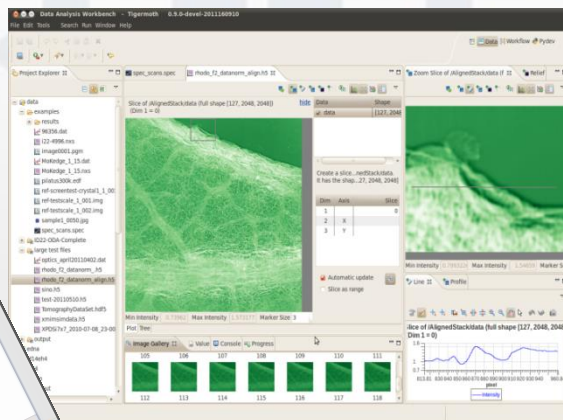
Data Analysis Workbench - Tigermoth 0.9.0-devel-2011160910

File Edit Tools Search Run Window Help

Data | Workflow | Pydev

Project Explorer

data
examples
results
96356.dat
i22-4996.nxs
image0001.pgm
MoKedge_1_15.dat
MoKedge_1_15.nxs
pilatus300k.edf
ref-screentest-crystal1_1_00
ref-testscale_1_001.img
ref-testscale_1_002.img
sample1_0050.jpg
spec_scans.spec
ID22-ODA-Complete
large test files
optics_april20110402.dat
rhodo_f2_datanorm_.h5
rhodo_f2_datanorm_align.h5
sino.h5
test-20110510.h5
TomographyDataSet.hdf5
xmimsimdata.h5
XPDS(7x7_2010-07-08_23-00
output

spec_scans.spec | rhodo_f2_datanorm_align.h5

Slice of /AlignedStack/data (full shape (127, 2048, 2048)) (Dim 1 = 0)

hide

| Data | Shape |
|---|---|
| data | (127, 204 |

Create a slice...nedStack/data. It has the shap...27, 2048, 2048)

| Dim | Axis | Slice |
|---|---|---|
| 1 | | 0 |
| 2 | X | |
| 3 | Y | |

Automatic update
Slice as range

Min Intensity 0.73962 Max Intensity 1.372177 Marker Size 3

Plot Tree

Image Gallery | Value | Console | Progress

105 106 107 108 109 110 111
112 113 114 115 116 117 118

Zoom Slice of /AlignedStack/data (f | Relief

Min Intensity 0.780310 Max Intensity 1.54896 Marker S

Line | Profile

lice of /AlignedStack/data (full shape (127, 2048, 204 Dim 1 = 0)

pixel

Intensity